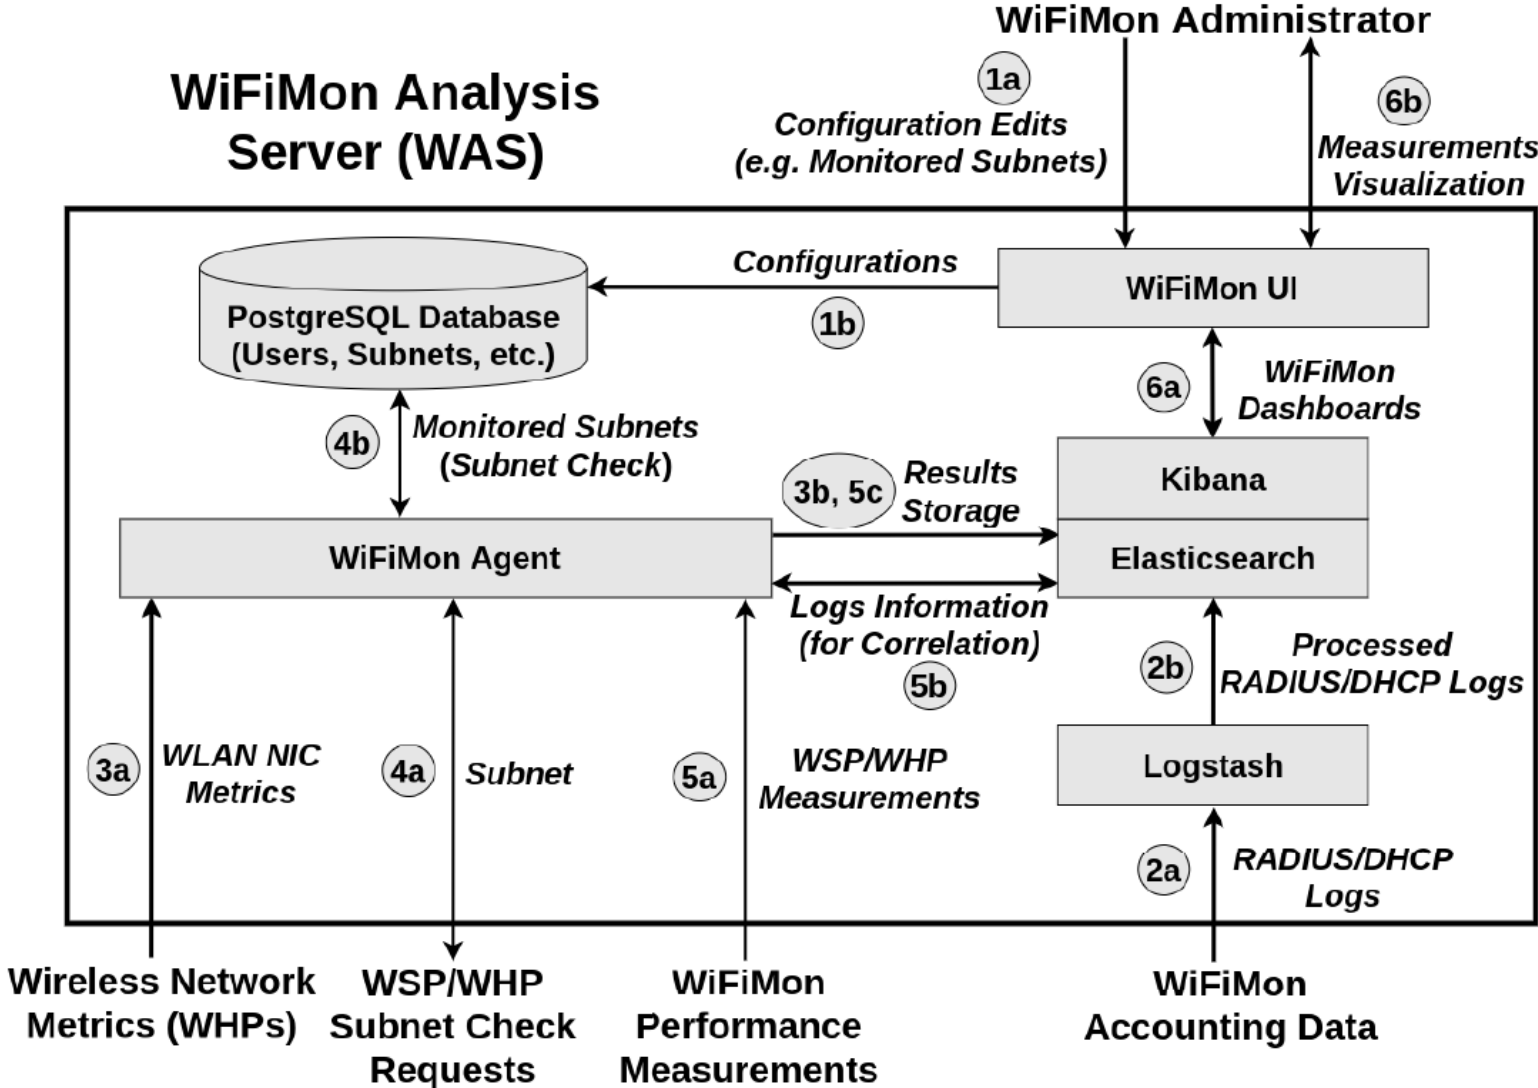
WiFiMon Administrator

WiFiMon Analysis Server (WAS)

1a
Configuration Edits (e.g. Monitored Subnets)

6b
Measurements Visualization

Configurations

WiFiMon UI

PostgreSQL Database (Users, Subnets, etc.)

1b

6a
WiFiMon Dashboards

4b
Monitored Subnets (Subnet Check)

3b, 5c
Results Storage

Kibana

WiFiMon Agent

Elasticsearch

Logs Information (for Correlation)

5b

2b
Processed RADIUS/DHCP Logs

3a
WLAN NIC Metrics

4a
Subnet

5a
WSP/WHP Measurements

Logstash

2a
RADIUS/DHCP Logs

Wireless Network Metrics (WHPs)

WSP/WHP Subnet Check Requests

WiFiMon Performance Measurements

WiFiMon Accounting Data